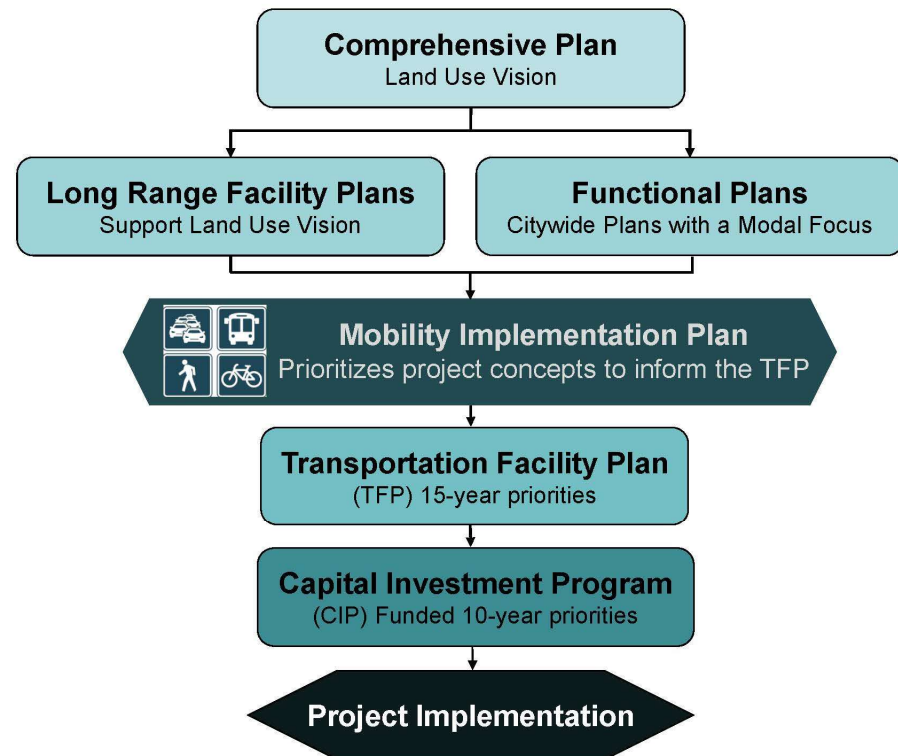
Comprehensive Plan
Land Use Vision

Long Range Facility Plans
Support Land Use Vision

Functional Plans
Citywide Plans with a Modal Focus

Mobility Implementation Plan
Prioritizes project concepts to inform the TFP

Transportation Facility Plan
(TFP) 15-year priorities

Capital Investment Program
(CIP) Funded 10-year priorities

Project Implementation